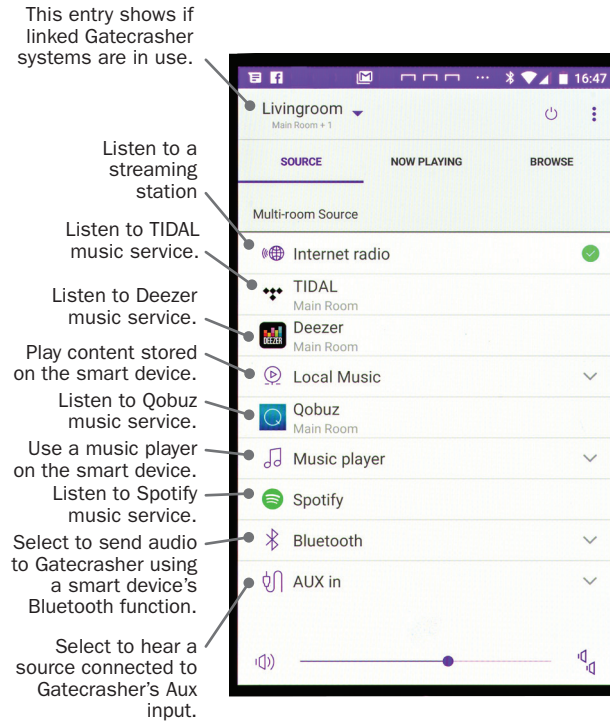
This entry shows if linked Gatecrasher systems are in use.

Listen to a streaming station

Listen to TIDAL music service.

Listen to Deezer music service.

Play content stored on the smart device.

Listen to Qobuz music service.

Use a music player on the smart device.

Listen to Spotify music service.

Select to send audio to Gatecrasher using a smart device's Bluetooth function.

Select to hear a source connected to Gatecrasher's Aux input.

16:47

Livingroom
Main Room + 1

SOURCE
NOW PLAYING
BROWSE

Multi-room Source

Internet radio

TIDAL
Main Room

Deezer
Main Room

DEEZER

Local Music

Qobuz
Main Room

Music player

Spotify

Bluetooth

AUX in